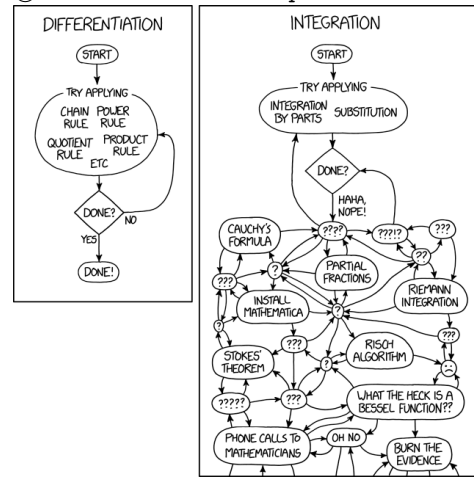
DIFFERENTIATION

START

TRY APPLYING

CHAIN RULE

POWER RULE

QUOTIENT RULE

PRODUCT RULE

ETC

DONE?

NO

YES

DONE!

INTEGRATION

START

TRY APPLYING

INTEGRATION BY PARTS

SUBSTITUTION

DONE?

HAHA, NOPE!

CAUCHY'S FORMULA

????

???!?

???

???

?

PARTIAL FRACTIONS

??

RIEMANN INTEGRATION

?

INSTALL MATHEMATICA

?

???

???

RISCH ALGORITHM

STOKES' THEOREM

?

?????

???

WHAT THE HECK IS A BESSEL FUNCTION??

PHONE CALLS TO MATHEMATICIANS

OH NO

BURN THE EVIDENCE